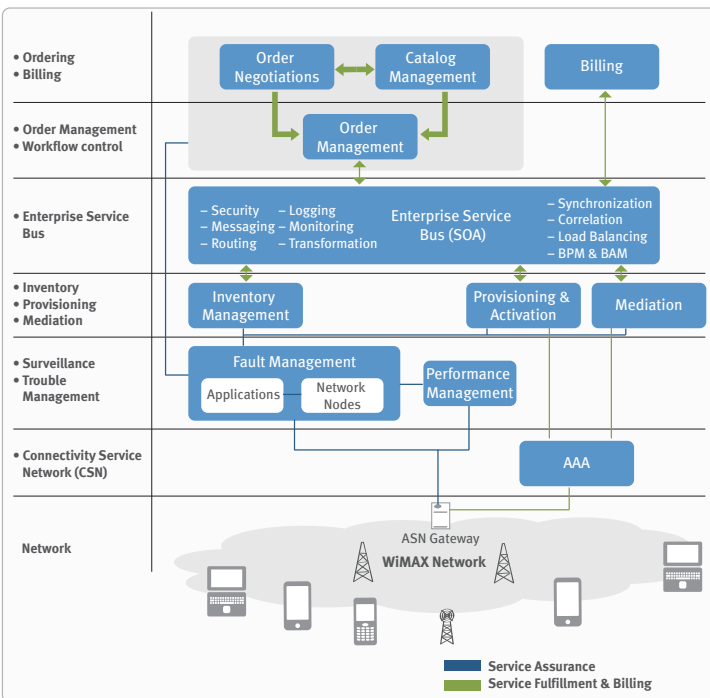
• Ordering
• Billing

• Order Management
• Workflow control

• Enterprise Service Bus

• Inventory
• Provisioning
• Mediation

• Surveillance
• Trouble Management

• Connectivity Service Network (CSN)

Network

Order Negotiations

Catalog Management

Billing

Order Management

– Security
– Messaging
– Routing

– Logging
– Monitoring
– Transformation

Enterprise Service Bus (SOA)

– Synchronization
– Correlation
– Load Balancing
– BPM & BAM

Inventory Management

Provisioning & Activation

Mediation

Fault Management

Applications

Network Nodes

Performance Management

AAA

ASN Gateway

WiMAX Network

Service Assurance

Service Fulfillment & Billing